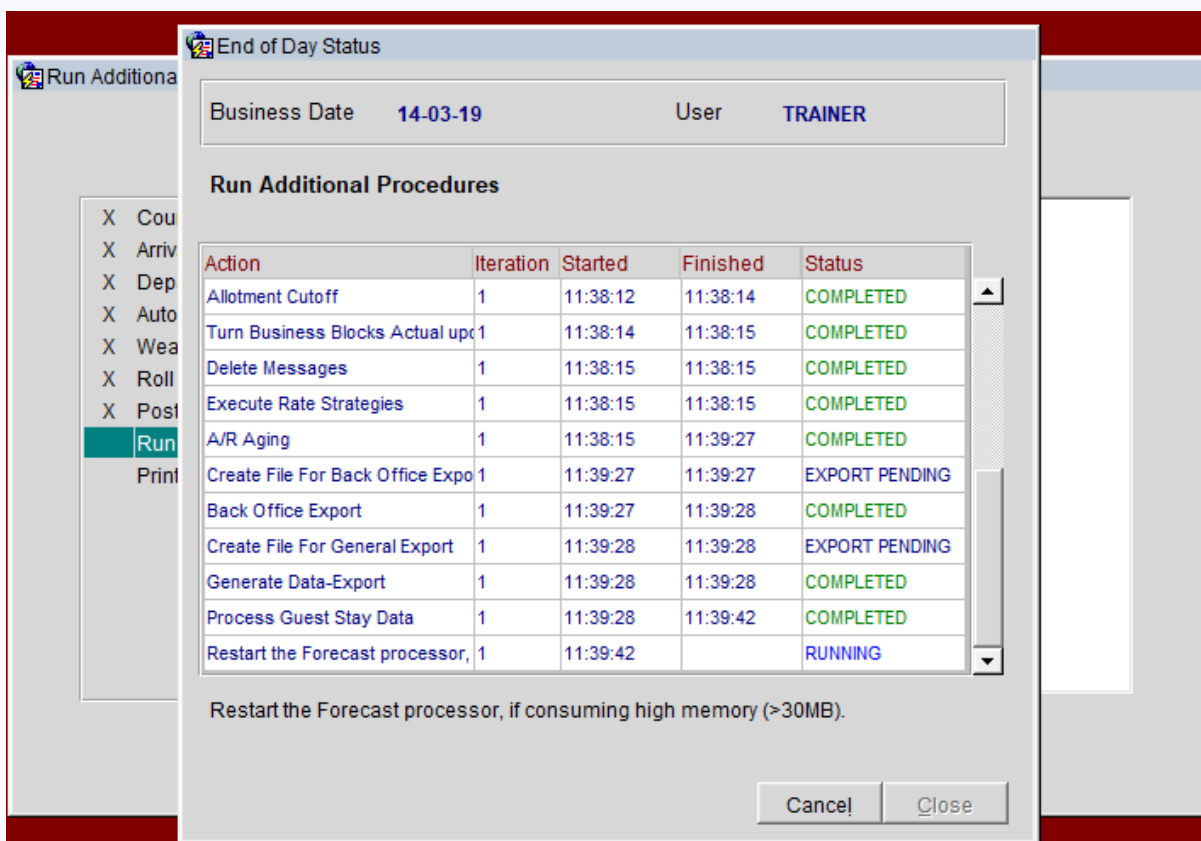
Run Additiona

X Cou
X Arriv
X Dep
X Auto
X Wea
X Roll
X Post
Run
Print

End of Day Status

Business Date 14-03-19 User TRAINER

Run Additional Procedures

| Action | Iteration | Started | Finished | Status |
|---|---|---|---|---|
| Allotment Cutoff | 1 | 11:38:12 | 11:38:14 | COMPLETED |
| Turn Business Blocks Actual upc | 1 | 11:38:14 | 11:38:15 | COMPLETED |
| Delete Messages | 1 | 11:38:15 | 11:38:15 | COMPLETED |
| Execute Rate Strategies | 1 | 11:38:15 | 11:38:15 | COMPLETED |
| A/R Aging | 1 | 11:38:15 | 11:39:27 | COMPLETED |
| Create File For Back Office Expo | 1 | 11:39:27 | 11:39:27 | EXPORT PENDING |
| Back Office Export | 1 | 11:39:27 | 11:39:28 | COMPLETED |
| Create File For General Export | 1 | 11:39:28 | 11:39:28 | EXPORT PENDING |
| Generate Data-Export | 1 | 11:39:28 | 11:39:28 | COMPLETED |
| Process Guest Stay Data | 1 | 11:39:28 | 11:39:42 | COMPLETED |
| Restart the Forecast processor, | 1 | 11:39:42 | | RUNNING |

Restart the Forecast processor, if consuming high memory (>30MB).

Cancel Close